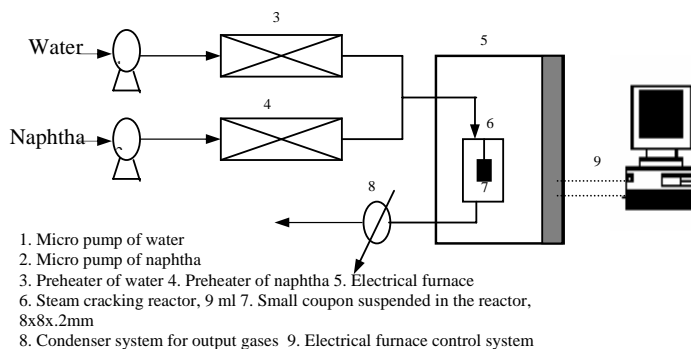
3

Water

5

4

Naphtha

6

9

8

7

1. Micro pump of water
2. Micro pump of naphtha
3. Preheater of water 4. Preheater of naphtha 5. Electrical furnace
6. Steam cracking reactor, 9 ml 7. Small coupon suspended in the reactor, 8x8x.2mm
8. Condenser system for output gases 9. Electrical furnace control system